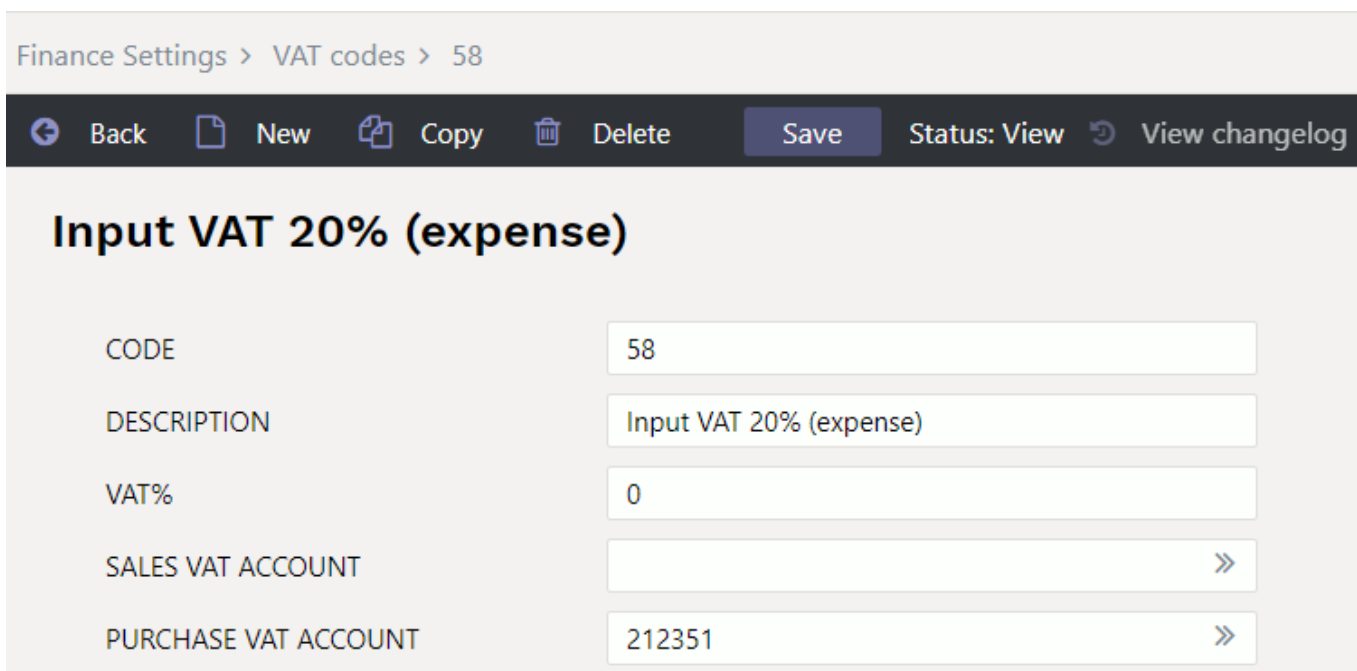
Finance Settings > VAT codes > 58

Back New Copy Delete Save Status: View View changelog

Input VAT 20% (expense)

CODE 58

DESCRIPTION Input VAT 20% (expense)

VAT% 0

SALES VAT ACCOUNT »

PURCHASE VAT ACCOUNT 212351 »